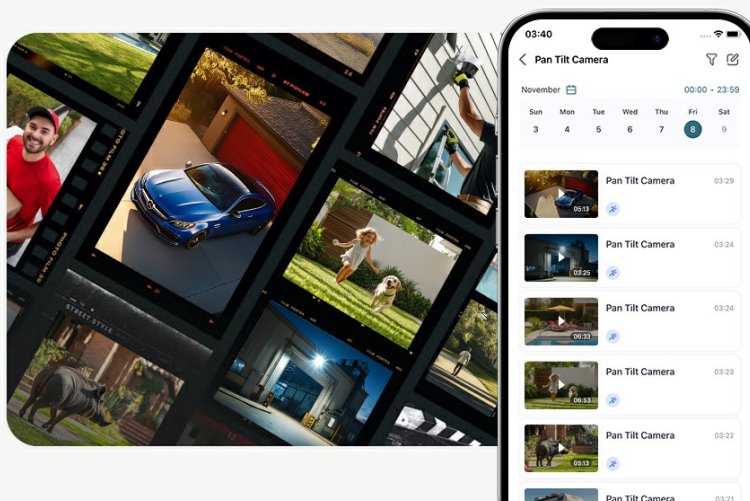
03:40

Pan Tilt Camera

November

00:00 - 23:59

| Sun | Mon | Tue | Wed | Thu | Fri | Sat |
|---|---|---|---|---|---|---|
| 3 | 4 | 5 | 6 | 7 | 8 | 9 |

05:13 Pan Tilt Camera 03:29

03:25 Pan Tilt Camera 03:24

06:33 Pan Tilt Camera 03:24

06:53 Pan Tilt Camera 03:23

05:13 Pan Tilt Camera 03:22

Pan Tilt Camera

STREET STYLE